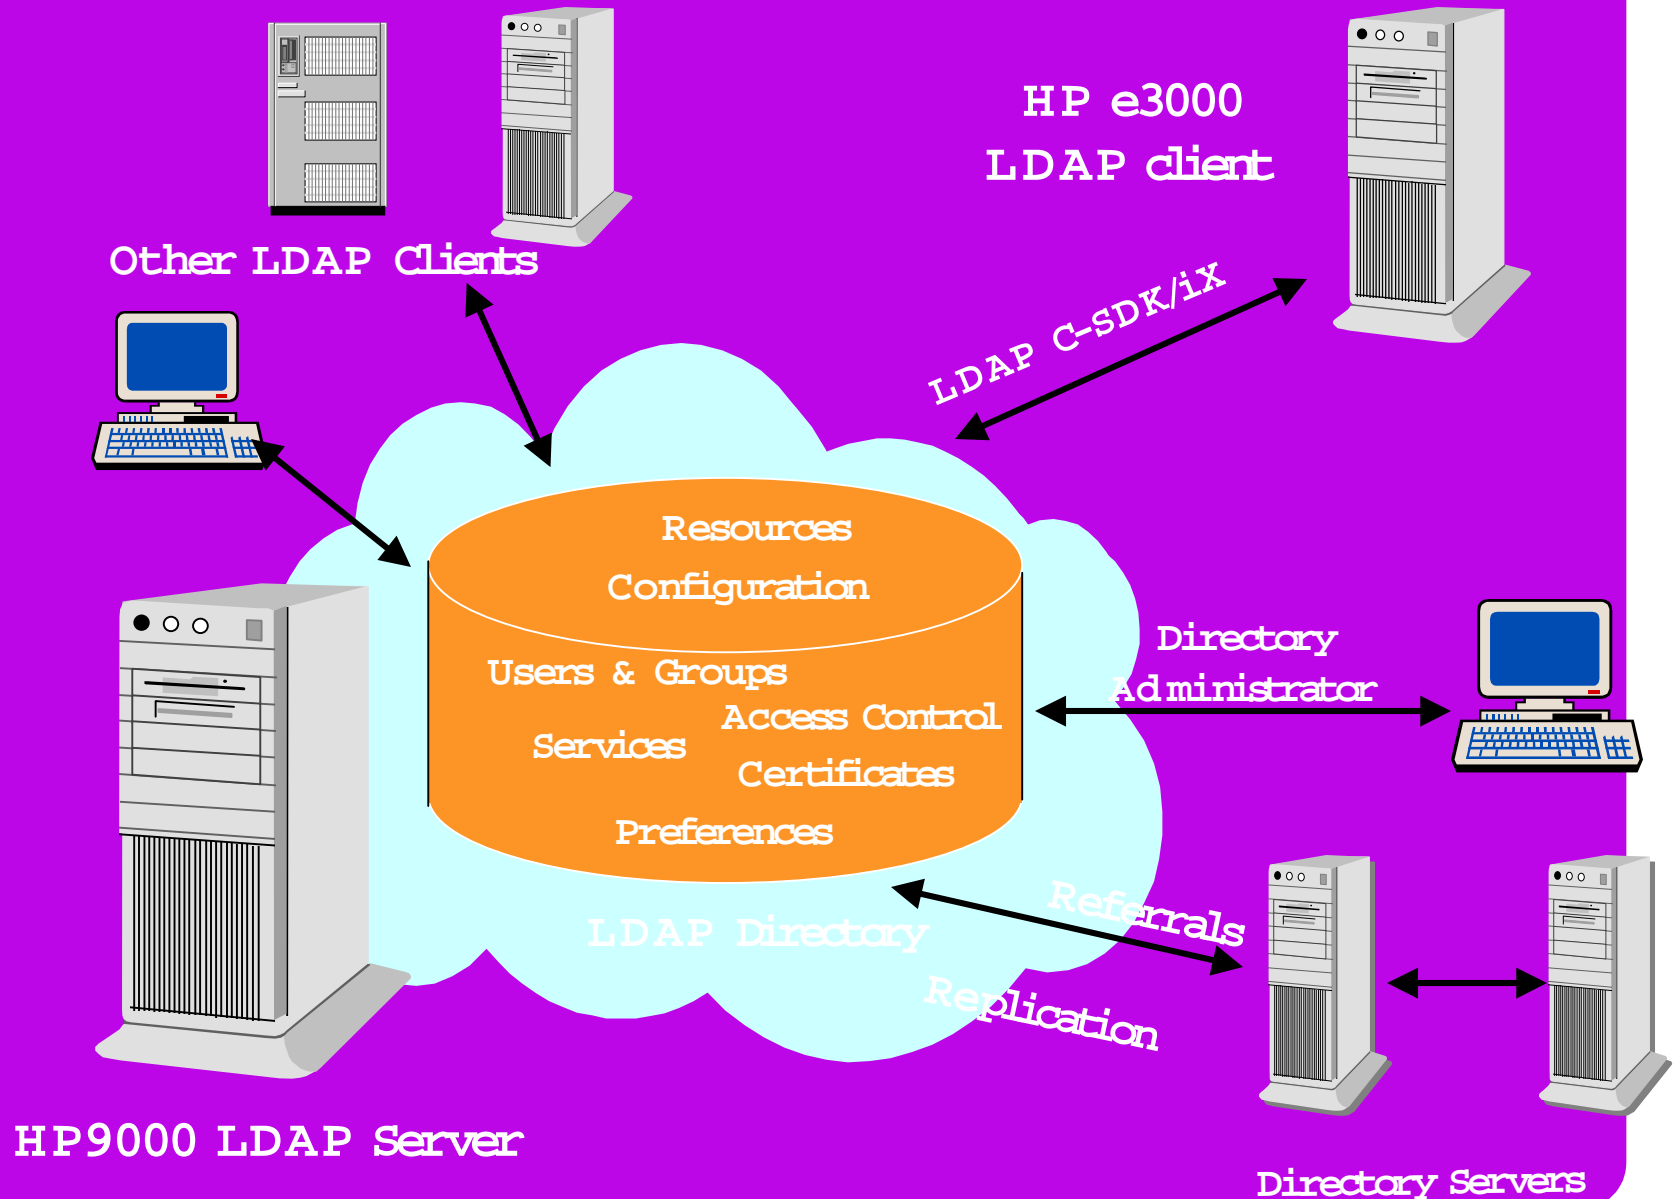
HP e3000
LDAP client

Other LDAP Clients

LDAP C-SDK/iX

Resources
Configuration
Users & Groups
Access Control
Services
Certificates
Preferences

Directory
Administrator

LDAP Directory

Referrals

Replication

HP9000 LDAP Server

Directory Servers